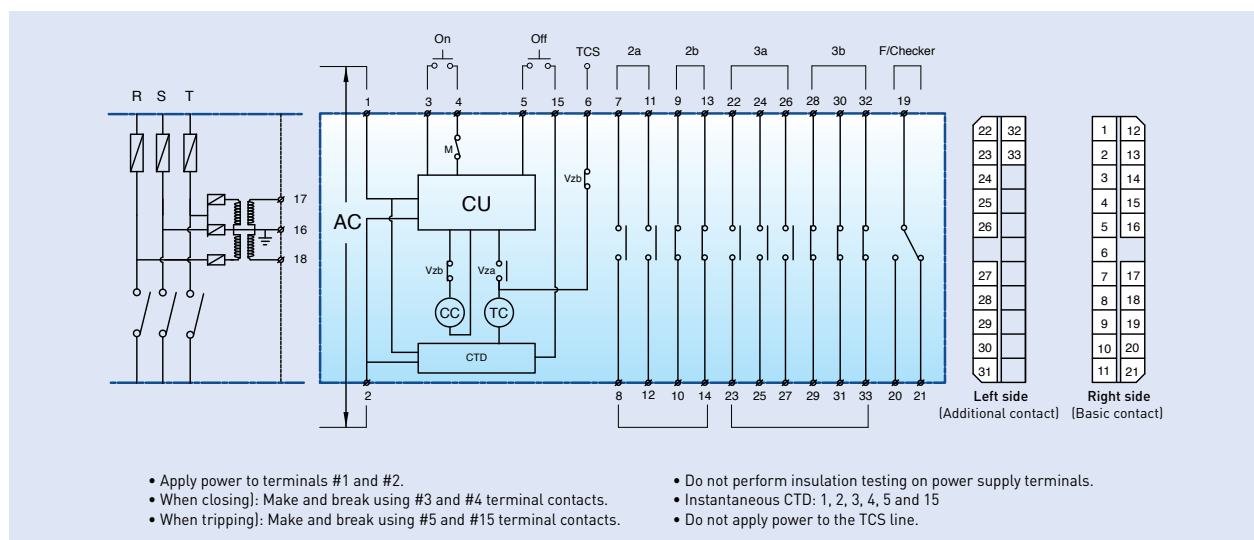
R S T

17
16
18

AC

On Off TCS 2a 2b 3a 3b F/Checker

1 3 4 5 15 6 7 11 9 13 22 24 26 28 30 32 19

M

CU

Vzb

Vzb

Vza

CC

TC

CTD

2 8 12 10 14 23 25 27 29 31 33 20 21

| 22 | 32 |
|---|---|
| 23 | 33 |
| 24 | |
| 25 | |
| 26 | |
| | |
| 27 | |
| 28 | |
| 29 | |
| 30 | |
| 31 | |

Left side
(Additional contact)

| 1 | 12 |
|---|---|
| 2 | 13 |
| 3 | 14 |
| 4 | 15 |
| 5 | 16 |
| 6 | |
| 7 | 17 |
| 8 | 18 |
| 9 | 19 |
| 10 | 20 |
| 11 | 21 |

Right side
(Basic contact)

• Apply power to terminals #1 and #2.
• When closing): Make and break using #3 and #4 terminal contacts.
• When tripping): Make and break using #5 and #15 terminal contacts.

• Do not perform insulation testing on power supply terminals.
• Instantaneous CTD: 1, 2, 3, 4, 5 and 15
• Do not apply power to the TCS line.